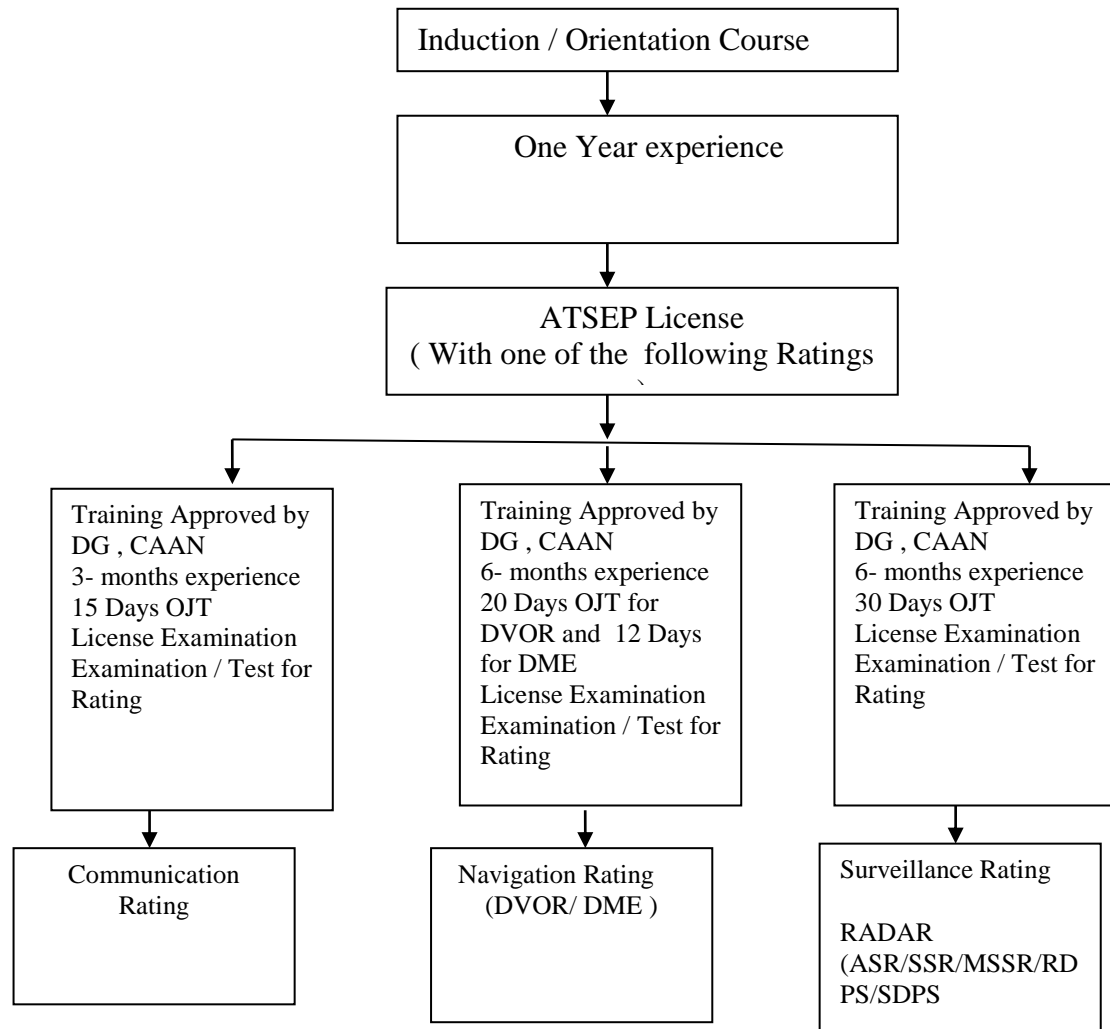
Induction / Orientation Course

One Year experience

ATSEP License
( With one of the following Ratings
`

Training Approved by DG , CAAN
3- months experience
15 Days OJT
License Examination
Examination / Test for Rating

Training Approved by DG , CAAN
6- months experience
20 Days OJT for DVOR and 12 Days for DME
License Examination
Examination / Test for Rating

Training Approved by DG , CAAN
6- months experience
30 Days OJT
License Examination
Examination / Test for Rating

Communication Rating

Navigation Rating (DVOR/ DME )

Surveillance Rating

RADAR (ASR/SSR/MSSR/RDPS/SDPS